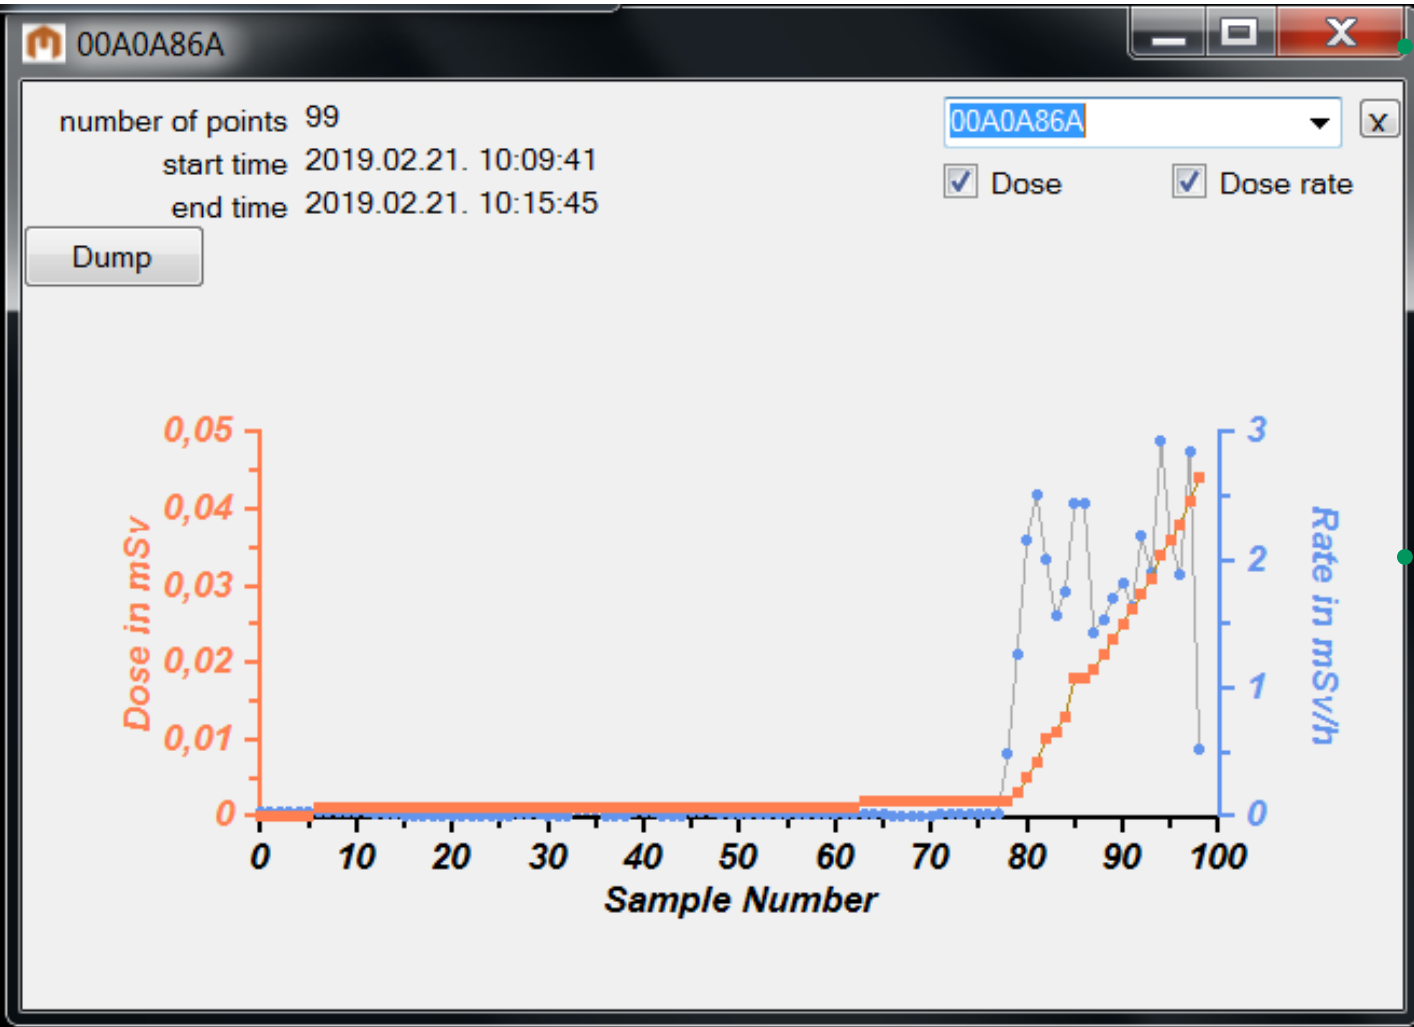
00A0A86A

number of points 99
start time 2019.02.21. 10:09:41
end time 2019.02.21. 10:15:45

Dump

00A0A86A
x

Dose
Dose rate

Dose in mSv
0,05
0,04
0,03
0,02
0,01
0

Rate in mSv/h
3
2
1
0

0 10 20 30 40 50 60 70 80 90 100
Sample Number